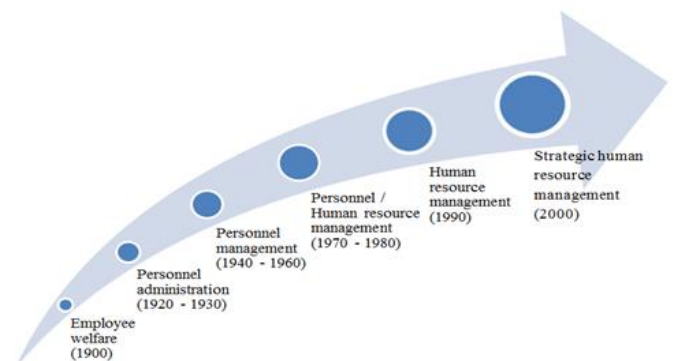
Employee welfare (1900)

Personnel administration (1920 - 1930)

Personnel management (1940 - 1960)

Personnel / Human resource management (1970 - 1980)

Human resource management (1990)

Strategic human resource management (2000)